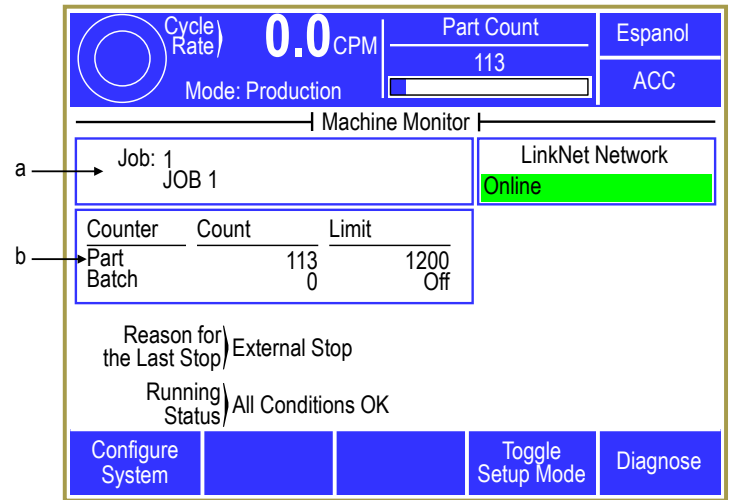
Cycle Rate 0.0 CPM

Mode: Production

Part Count

113

Espanol

ACC

Machine Monitor

a

Job: 1
JOB 1

LinkNet Network

Online

b

| Counter | Count | Limit |
|---|---|---|
| Part | 113 | 1200 |
| Batch | 0 | Off |

Reason for the Last Stop External Stop

Running Status All Conditions OK

Configure System

Toggle Setup Mode

Diagnose